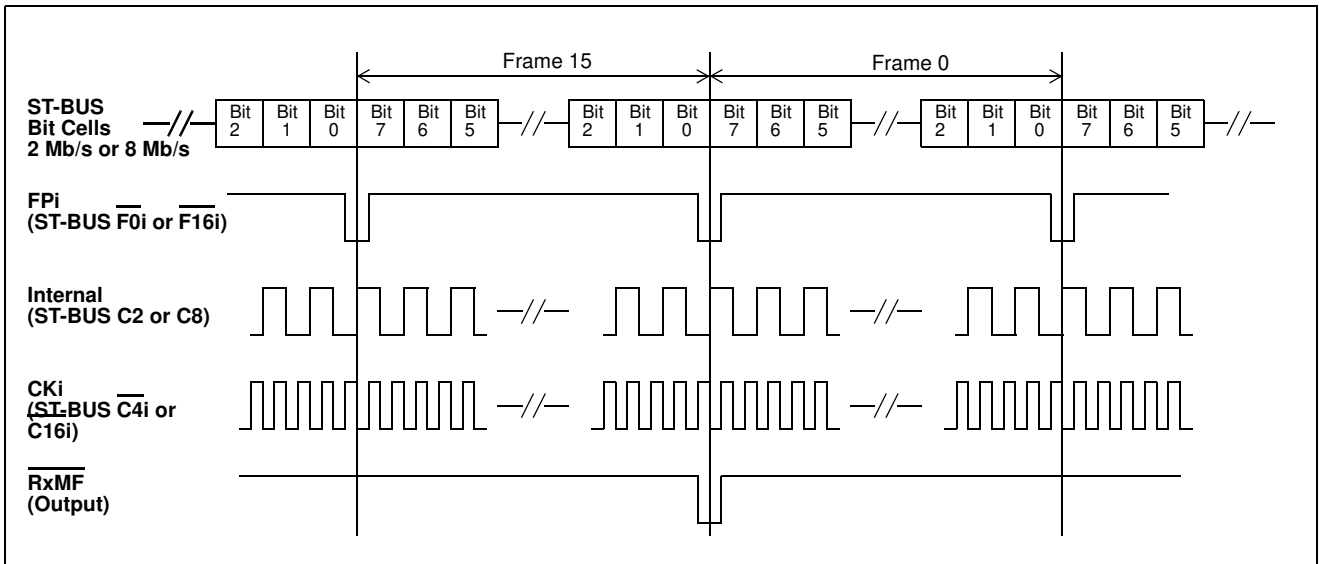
Frame 15

Frame 0

ST-BUS
Bit Cells
2 Mb/s or 8 Mb/s

Bit 2 | Bit 1 | Bit 0 | Bit 7 | Bit 6 | Bit 5 | Bit 2 | Bit 1 | Bit 0 | Bit 7 | Bit 6 | Bit 5 | Bit 2 | Bit 1 | Bit 0 | Bit 7 | Bit 6 | Bit 5

FPi
(ST-BUS $\overline{F0i}$ or $\overline{F16i}$)

Internal
(ST-BUS C2 or C8)

CKi
(ST-BUS $\overline{C4i}$ or $\overline{C16i}$)

$\overline{RxMF}$
(Output)